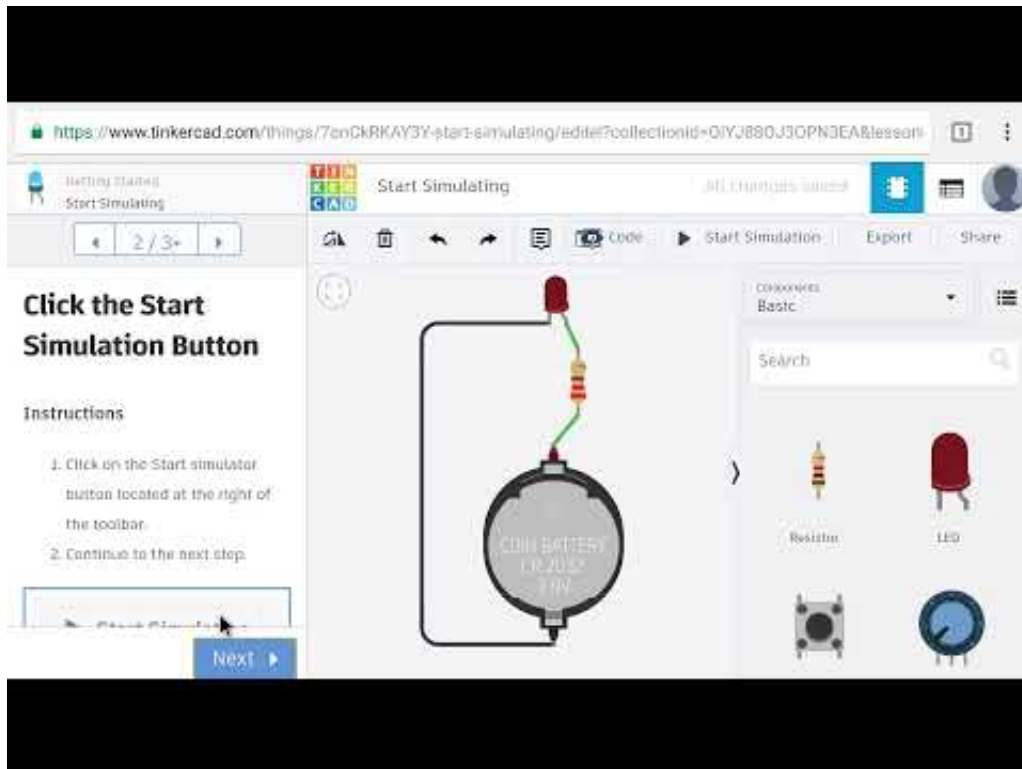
https://www.tinkercad.com/things/7onCkRKAY3Y-start-simulating/editel?collectionid=OIYJ880J3OPN3EA&lesson

1

Getting Started
Start Simulating

TIN KER CAD

Start Simulating

All changes saved

2 / 3

Code

Start Simulation

Export

Share

Click the Start Simulation Button

Instructions

1. Click on the Start simulator button located at the right of the toolbar.
2. Continue to the next step.

Start Simulat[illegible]

Next

Components
Basic

Search

COIN BATTERY
CR2032
3V

Resistor

LED